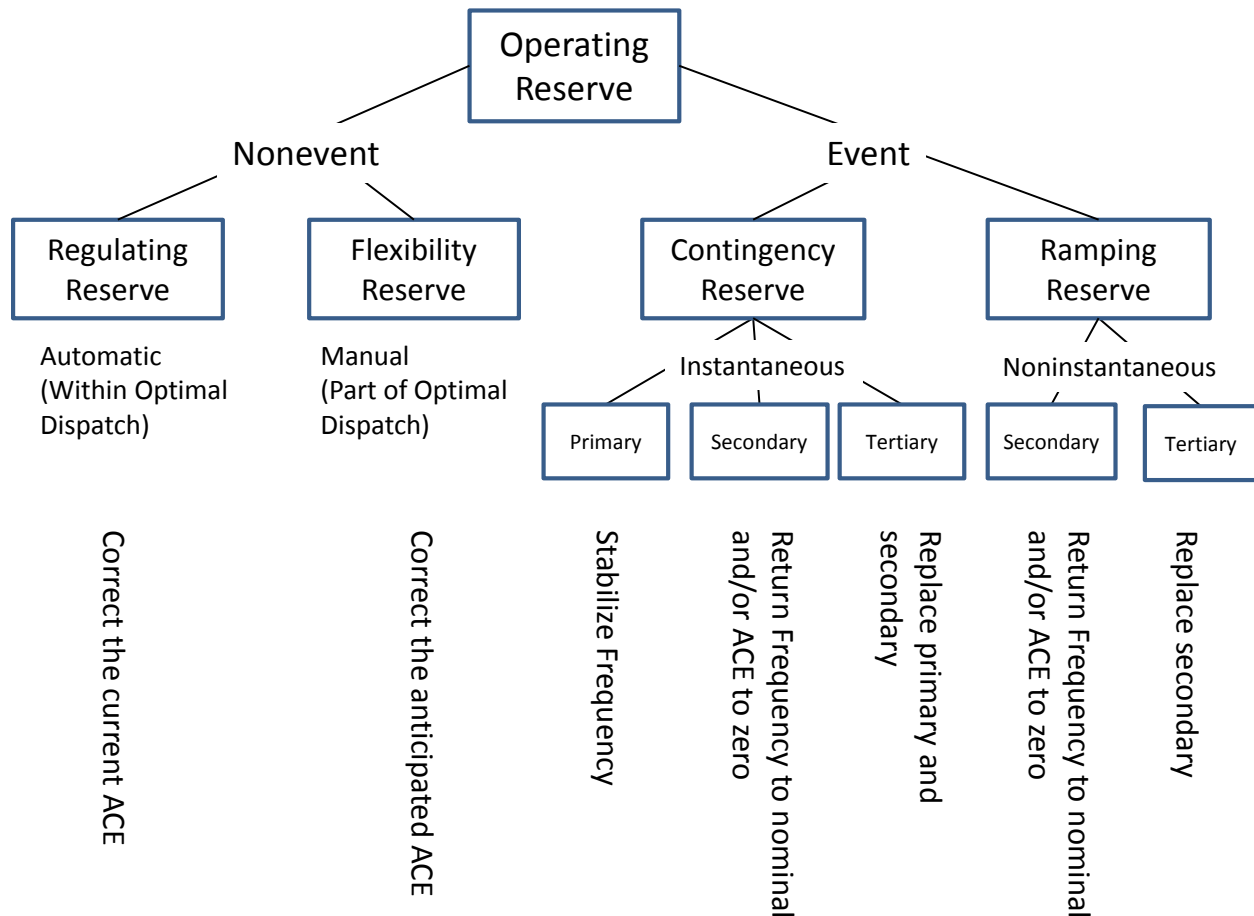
Operating Reserve

Nonevent

Event

Regulating Reserve

Flexibility Reserve

Contingency Reserve

Ramping Reserve

Automatic (Within Optimal Dispatch)

Manual (Part of Optimal Dispatch)

Instantaneous

Noninstantaneous

Primary

Secondary

Tertiary

Secondary

Tertiary

Correct the current ACE

Correct the anticipated ACE

Stabilize Frequency

Return Frequency to nominal and/or ACE to zero

Replace primary and secondary

Return Frequency to nominal and/or ACE to zero

Replace secondary